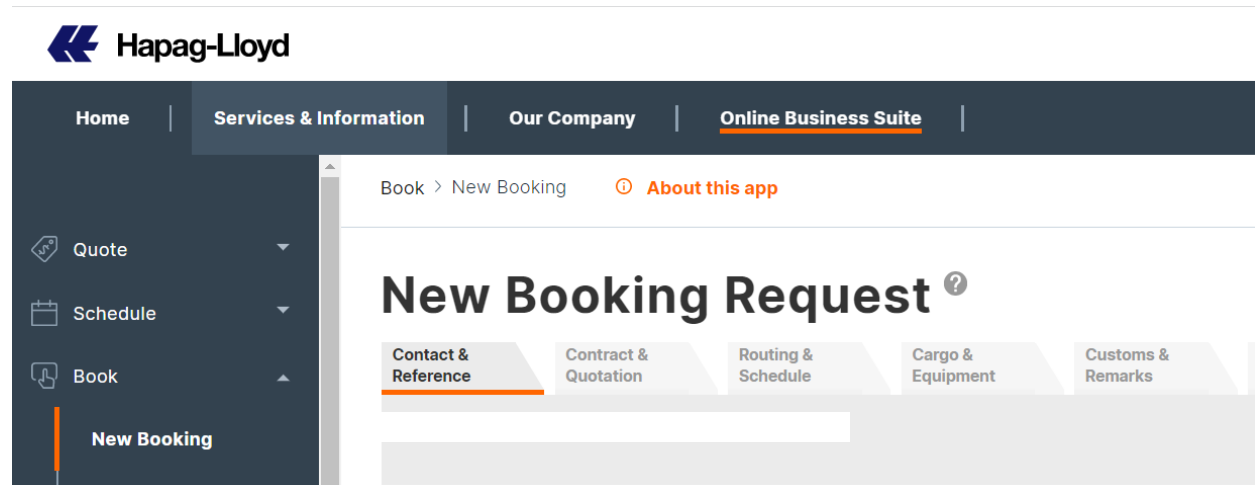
Hapag-Lloyd

Home | Services & Information | Our Company | Online Business Suite |

Quote

Schedule

Book

New Booking

Book > New Booking

About this app

New Booking Request ?

Contact & Reference

Contract & Quotation

Routing & Schedule

Cargo & Equipment

Customs & Remarks